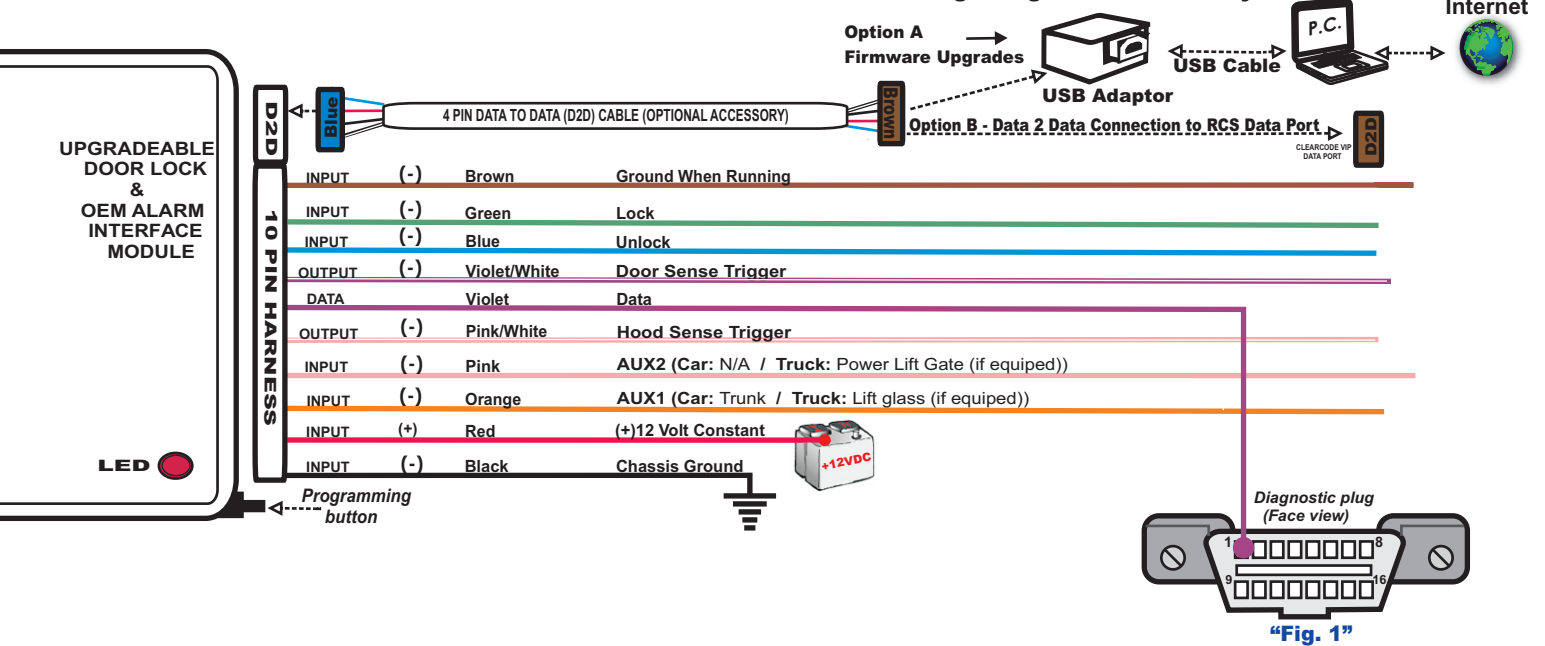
Option A
Firmware Upgrades

USB Adaptor

USB Cable

P.C.

Internet

UPGRADEABLE
DOOR LOCK
&
OEM ALARM
INTERFACE
MODULE

D2D

Blue

4 PIN DATA TO DATA (D2D) CABLE (OPTIONAL ACCESSORY)

Brown

Option B - Data 2 Data Connection to RCS Data Port

CLEARCODE VIP DATA PORT

D2D

10 PIN HARNESS

| INPUT | (-) | Brown | Ground When Running |
|---|---|---|---|
| INPUT | (-) | Green | Lock |
| INPUT | (-) | Blue | Unlock |
| OUTPUT | (-) | Violet/White | Door Sense Trigger |
| DATA | | Violet | Data |
| OUTPUT | (-) | Pink/White | Hood Sense Trigger |
| INPUT | (-) | Pink | AUX2 (Car: N/A / Truck: Power Lift Gate (if equiped)) |
| INPUT | (-) | Orange | AUX1 (Car: Trunk / Truck: Lift glass (if equiped)) |
| INPUT | (+) | Red | (+)12 Volt Constant |
| INPUT | (-) | Black | Chassis Ground |

+12VDC

LED

Programming button

Diagnostic plug
(Face view)

1
8
9
16

“Fig. 1”